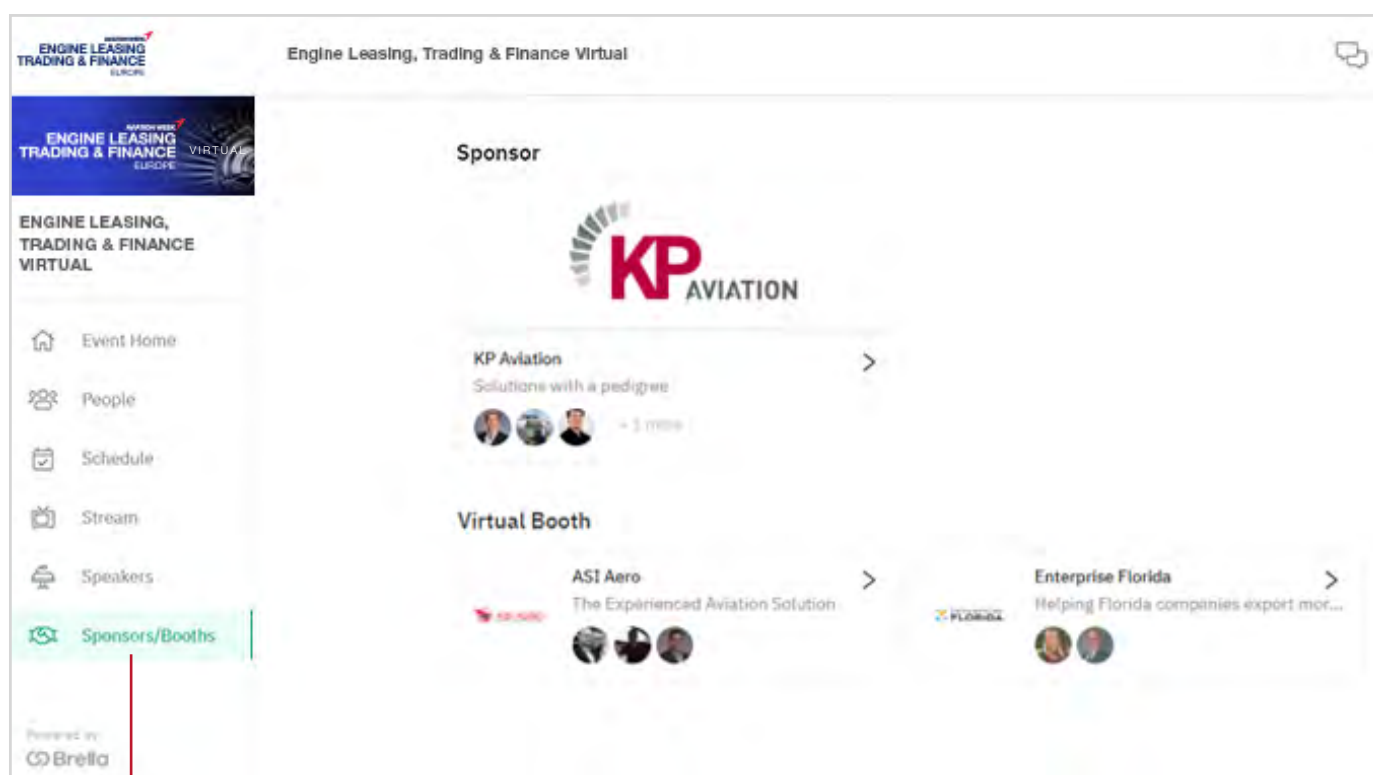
ENGINE LEASING TRADING & FINANCE EUROPE

Engine Leasing, Trading & Finance Virtual

ENGINE LEASING TRADING & FINANCE EUROPE VIRTUAL

ENGINE LEASING, TRADING & FINANCE VIRTUAL

Event Home

People

Schedule

Stream

Speakers

Sponsors/Booths

Powered by
Brella

Sponsor

KP AVIATION

KP Aviation
Solutions with a pedigree
+1 more

Virtual Booth

ASI Aero
The Experienced Aviation Solution

Enterprise Florida
Helping Florida companies export mor...

FLORIDA